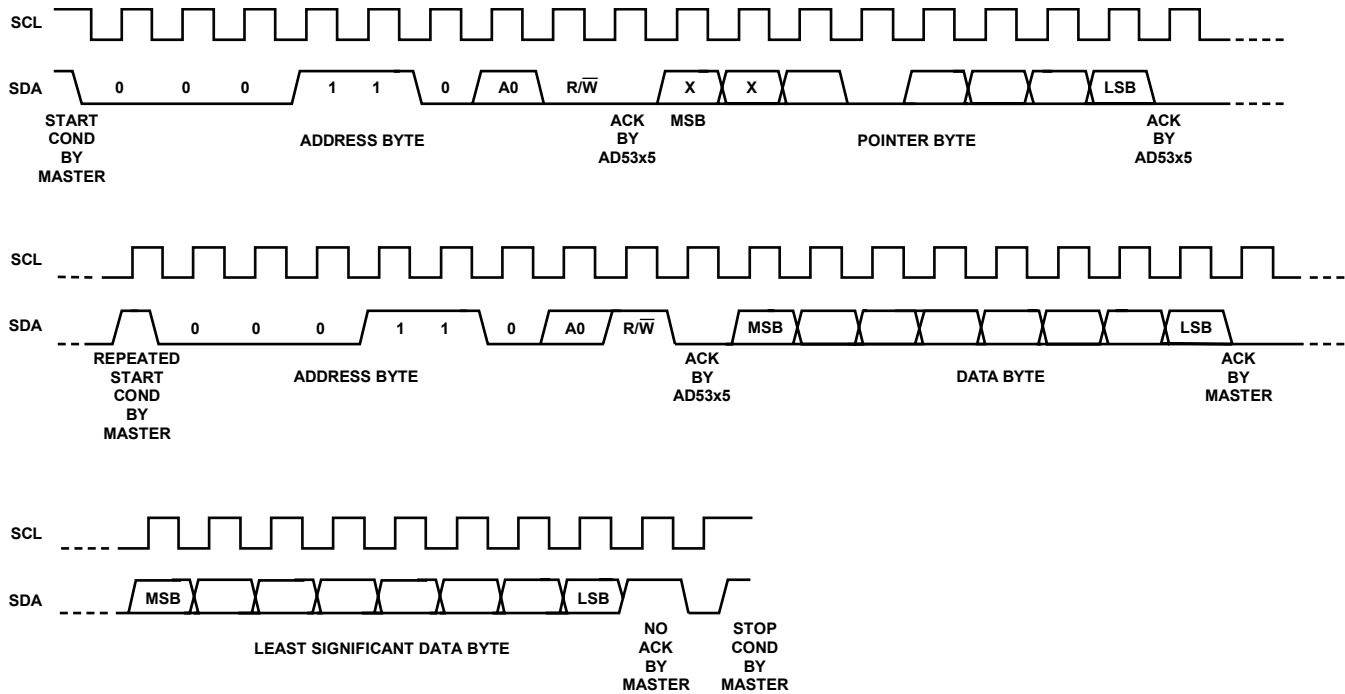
SCL

SDA 0 0 0 1 1 0 A0 R/$\overline{W}$ X X LSB

START COND BY MASTER

ADDRESS BYTE

ACK BY AD53x5

MSB

POINTER BYTE

ACK BY AD53x5

SCL

SDA 0 0 0 1 1 0 A0 R/$\overline{W}$ MSB LSB

REPEATED START COND BY MASTER

ADDRESS BYTE

ACK BY AD53x5

DATA BYTE

ACK BY MASTER

SCL

SDA MSB LSB

LEAST SIGNIFICANT DATA BYTE

NO ACK BY MASTER

STOP COND BY MASTER